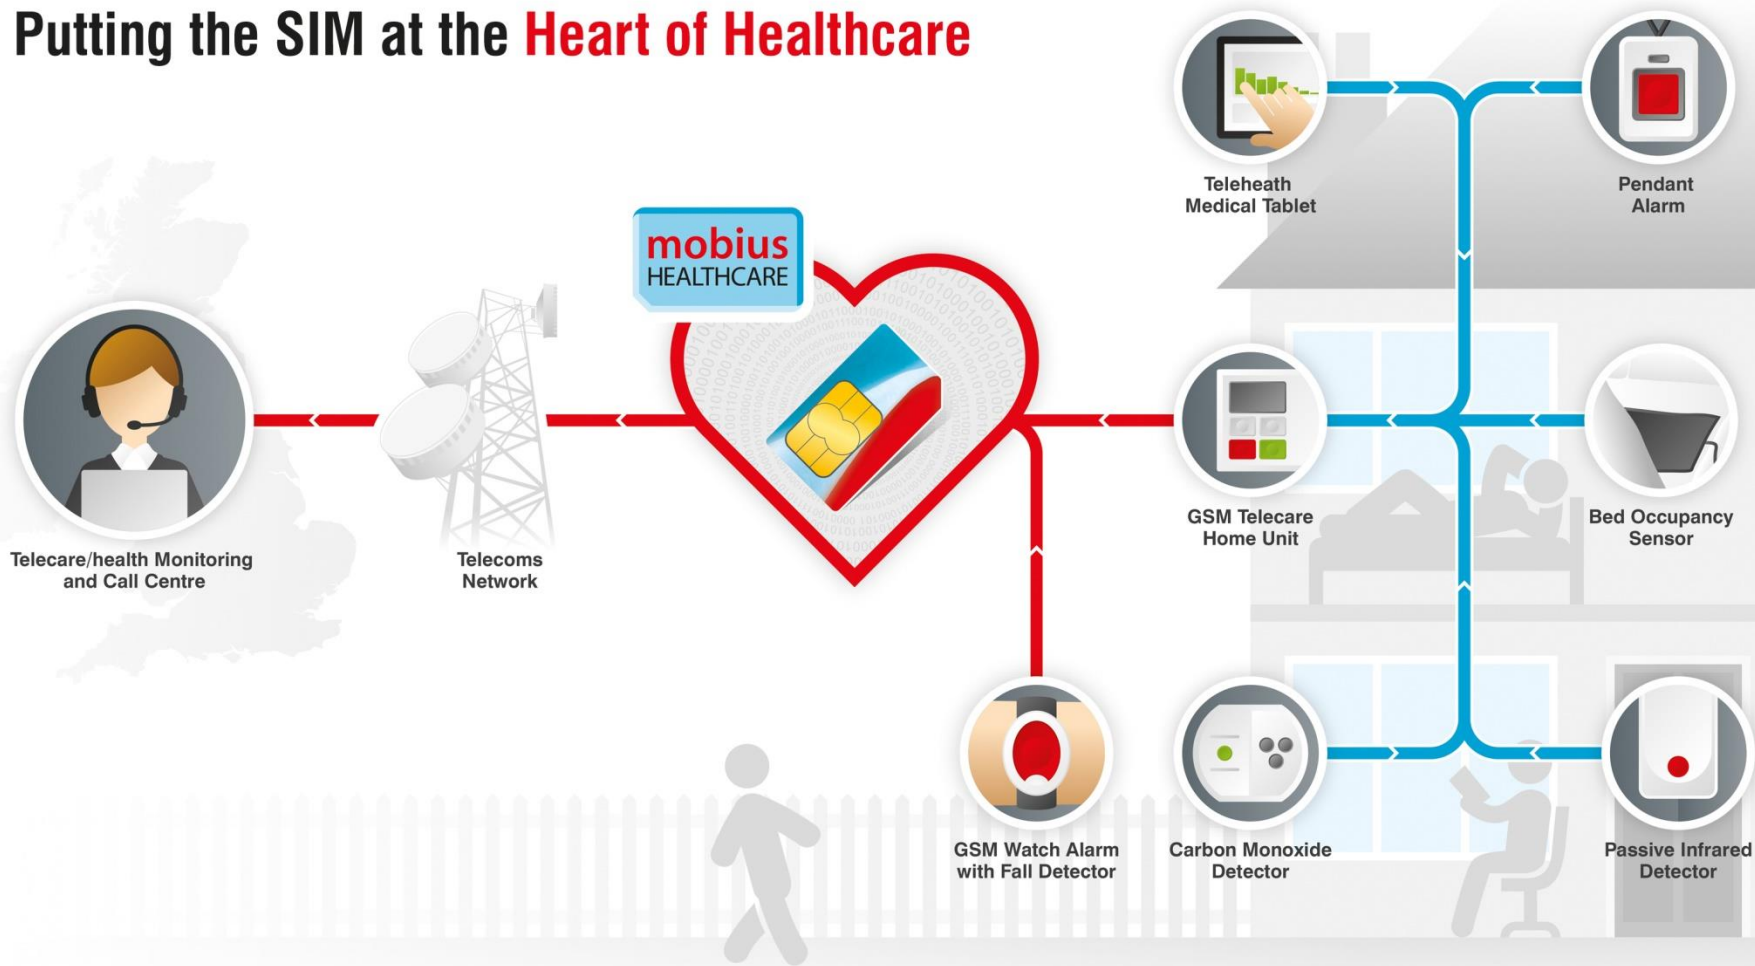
Putting the SIM at the Heart of Healthcare

mobius HEALTHCARE

Teleheath Medical Tablet

Pendant Alarm

Telecare/health Monitoring and Call Centre

Telecoms Network

GSM Telecare Home Unit

Bed Occupancy Sensor

GSM Watch Alarm with Fall Detector

Carbon Monoxide Detector

Passive Infrared Detector